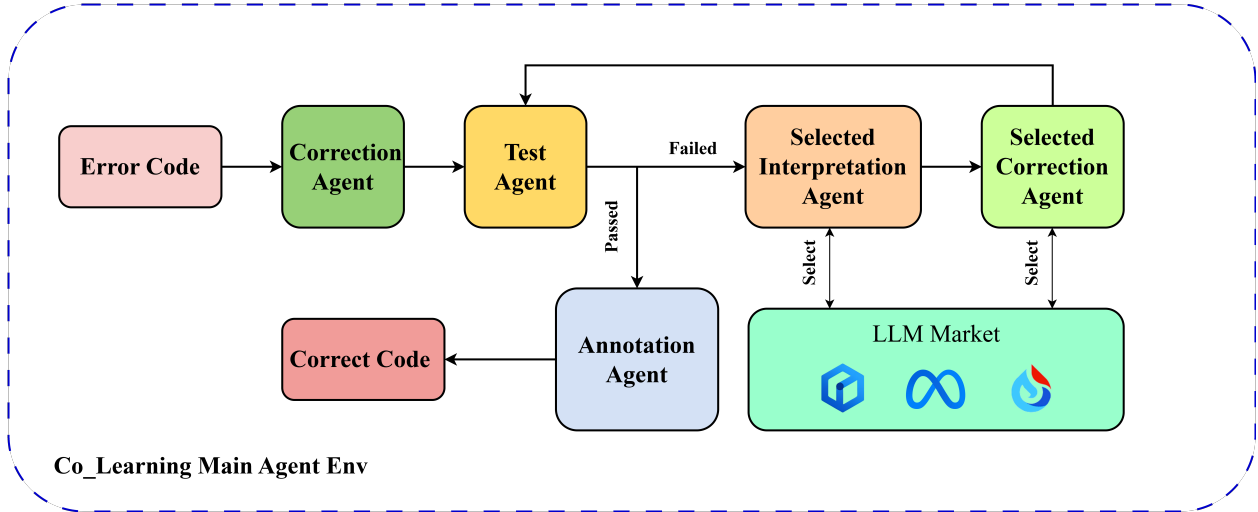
Error Code

Correction Agent

Test Agent

Failed

Passed

Selected Interpretation Agent

Selected Correction Agent

Select

Select

LLM Market

Annotation Agent

Correct Code

Co_Learning Main Agent Env